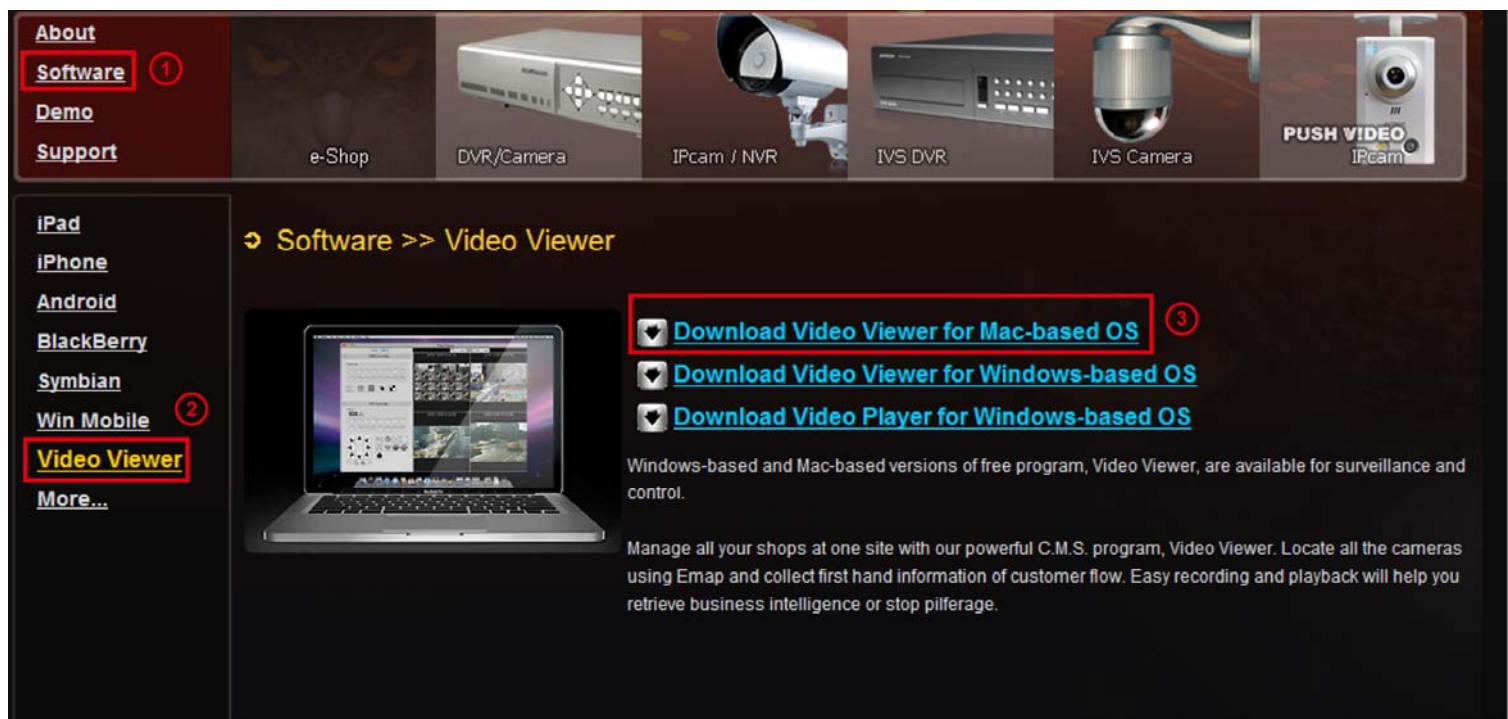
About
Software ①
Demo
Support

e-Shop
DVR/Camera
IPcam / NVR
IVS DVR
IVS Camera
PUSH VIDEO
IPcam

iPad
iPhone
Android
BlackBerry
Symbian
Win Mobile ②
Video Viewer
More...

Software >> Video Viewer

Download Video Viewer for Mac-based OS ③
Download Video Viewer for Windows-based OS
Download Video Player for Windows-based OS

Windows-based and Mac-based versions of free program, Video Viewer, are available for surveillance and control.

Manage all your shops at one site with our powerful C.M.S. program, Video Viewer. Locate all the cameras using Emap and collect first hand information of customer flow. Easy recording and playback will help you retrieve business intelligence or stop pilferage.